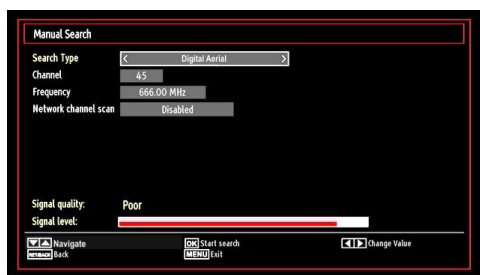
Manual Search

| | |
|---|---|
| Search Type | < Digital Aerial > |
| Channel | 45 |
| Frequency | 666.00 MHz |
| Network channel scan | Disabled |

Signal quality: Poor

Signal level:

Navigate
RETURN Back
OK Start search
MENU Exit
Change Value